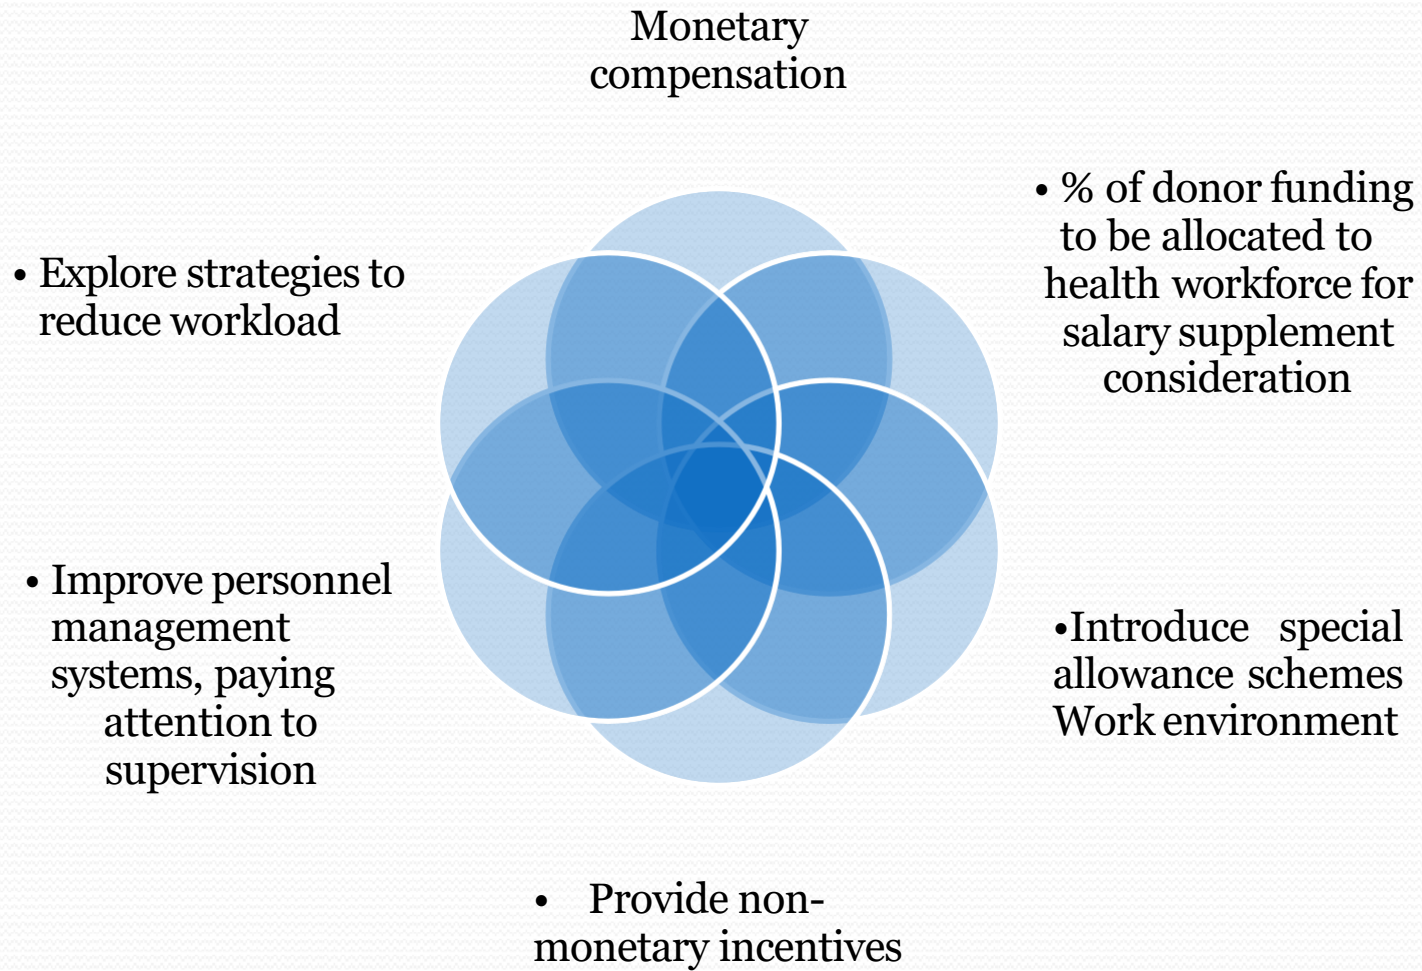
Monetary compensation

• % of donor funding to be allocated to health workforce for salary supplement consideration

• Explore strategies to reduce workload

• Improve personnel management systems, paying attention to supervision

•Introduce special allowance schemes Work environment

• Provide non-monetary incentives